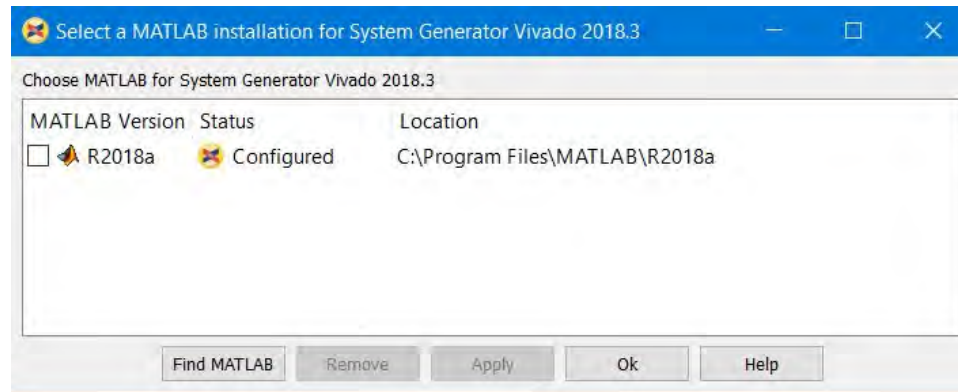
Select a MATLAB installation for System Generator Vivado 2018.3

Choose MATLAB for System Generator Vivado 2018.3

| MATLAB Version | Status | Location |
|---|---|---|
| R2018a | Configured | C:\Program Files\MATLAB\R2018a |

Find MATLAB Remove Apply Ok Help